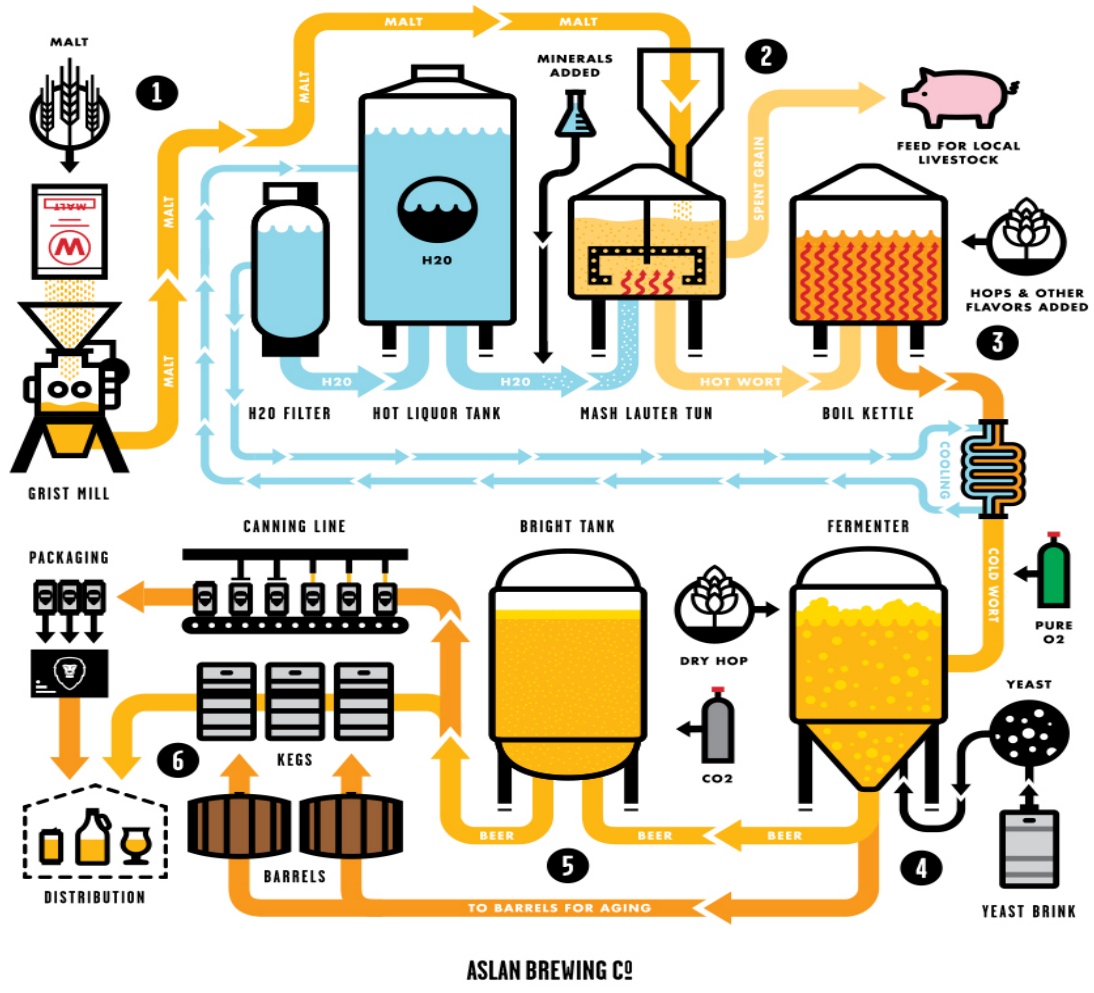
MALT

1

MALT

MALT

MALT

MALT

MINERALS ADDED

2

FEED FOR LOCAL LIVESTOCK

SPENT GRAIN

MALT

W

H20

HOPS & OTHER FLAVORS ADDED

3

H20

H20

HOT WORT

H20 FILTER

HOT LIQUOR TANK

MASH LAUTER TUN

BOIL KETTLE

GRIST MILL

COOLING

CANNING LINE

BRIGHT TANK

FERMENTER

PACKAGING

COLD WORT

PURE O2

DRY HOP

YEAST

KEGS

CO2

6

BEER

BEER

BEER

5

4

BARRELS

DISTRIBUTION

TO BARRELS FOR AGING

YEAST BRINK

ASLAN BREWING Co